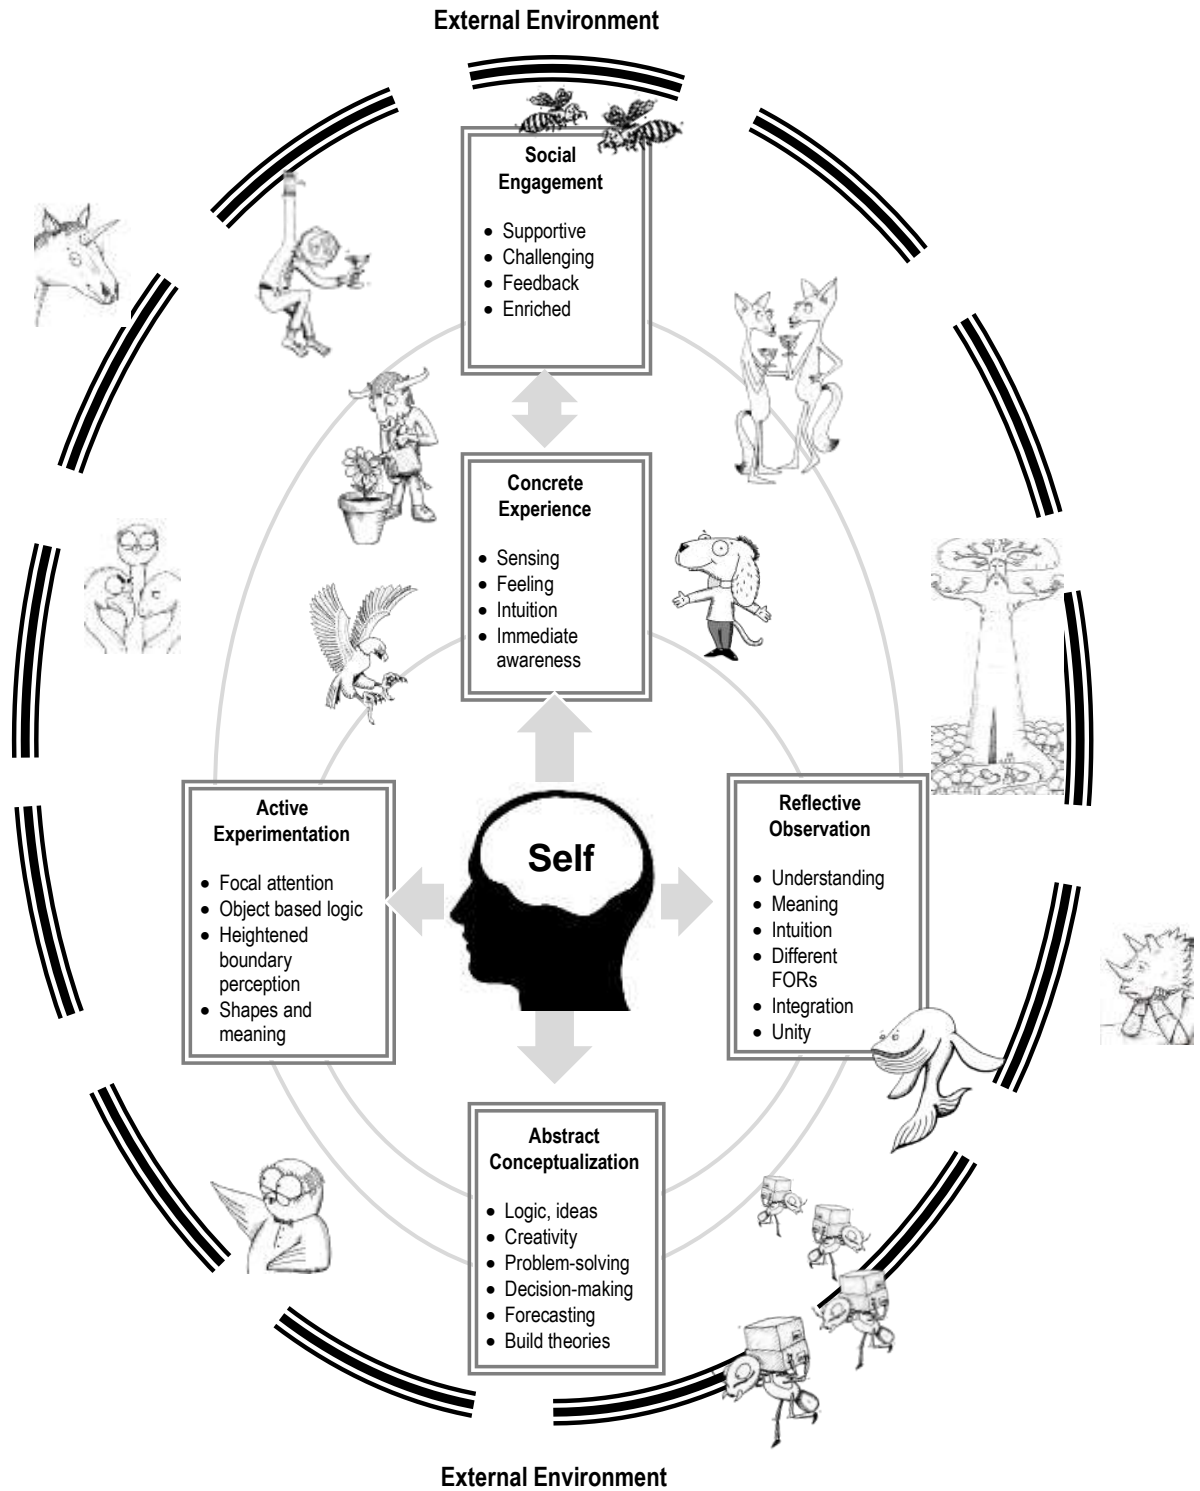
External Environment

Social Engagement

- Supportive
- Challenging
- Feedback
- Enriched

Concrete Experience

- Sensing
- Feeling
- Intuition
- Immediate awareness

Active Experimentation

- Focal attention
- Object based logic
- Heightened boundary perception
- Shapes and meaning

Self

Reflective Observation

- Understanding
- Meaning
- Intuition
- Different FORs
- Integration
- Unity

Abstract Conceptualization

- Logic, ideas
- Creativity
- Problem-solving
- Decision-making
- Forecasting
- Build theories

External Environment